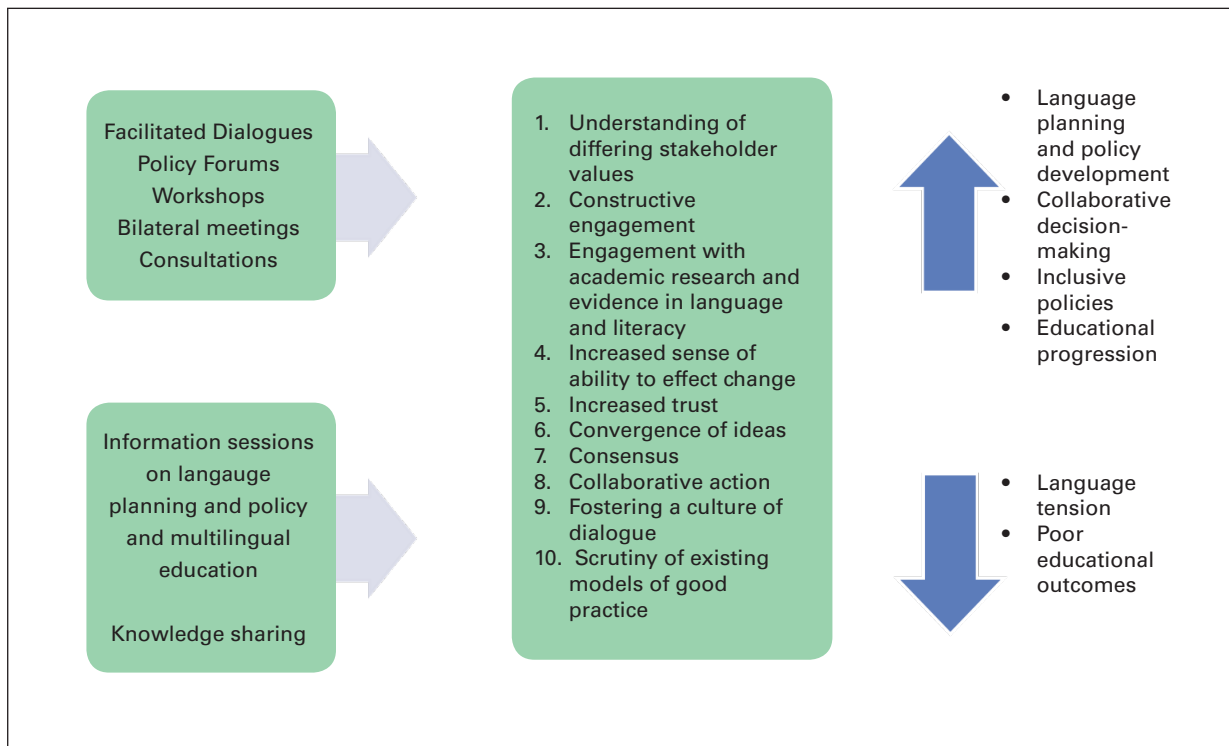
Facilitated Dialogues
Policy Forums
Workshops
Bilateral meetings
Consultations

Information sessions on langauge planning and policy and multilingual education

Knowledge sharing

1. Understanding of differing stakeholder values
2. Constructive engagement
3. Engagement with academic research and evidence in language and literacy
4. Increased sense of ability to effect change
5. Increased trust
6. Convergence of ideas
7. Consensus
8. Collaborative action
9. Fostering a culture of dialogue
10. Scrutiny of existing models of good practice

- Language planning and policy development
- Collaborative decision-making
- Inclusive policies
- Educational progression

- Language tension
- Poor educational outcomes